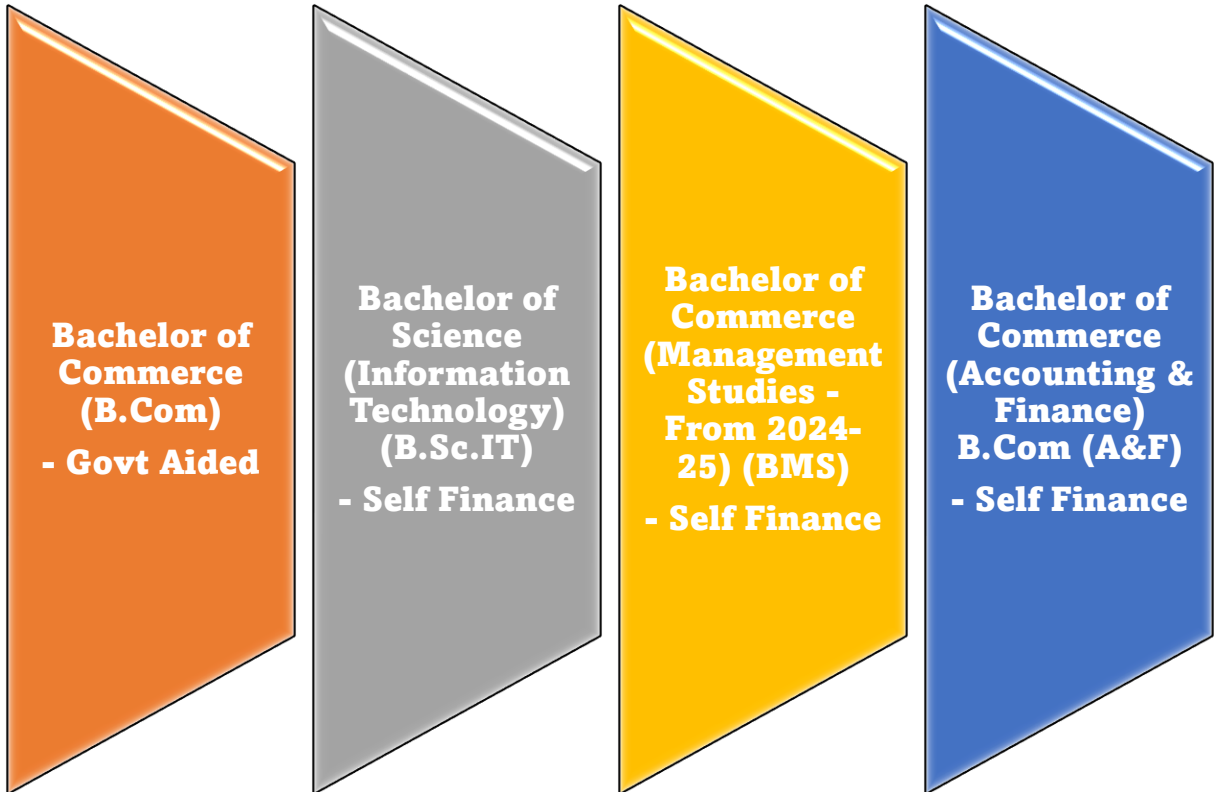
Bachelor of Commerce (B.Com)

- Govt Aided

Bachelor of Science (Information Technology) (B.Sc.IT)

- Self Finance

Bachelor of Commerce (Management Studies - From 2024-25) (BMS)

- Self Finance

Bachelor of Commerce (Accounting & Finance) B.Com (A&F)

- Self Finance